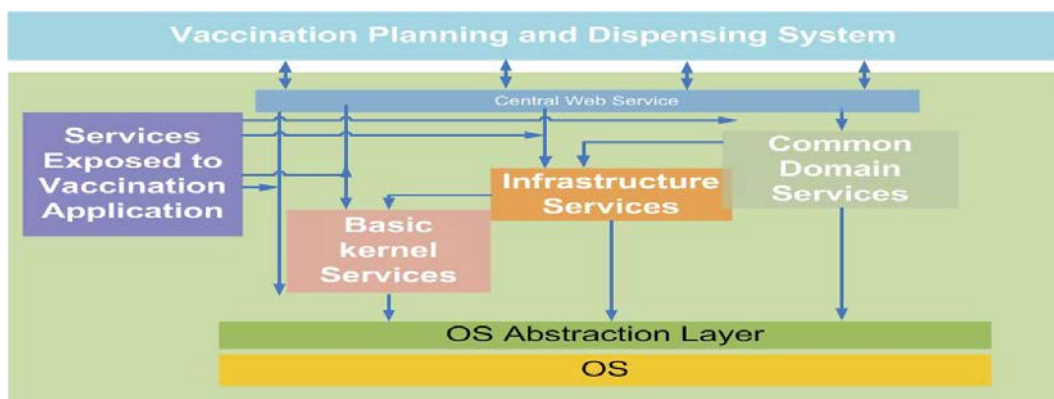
Vaccination Planning and Dispensing System

Central Web Service

Services Exposed to Vaccination Application

Common Domain Services

Infrastructure Services

Basic kernel Services

OS Abstraction Layer

OS